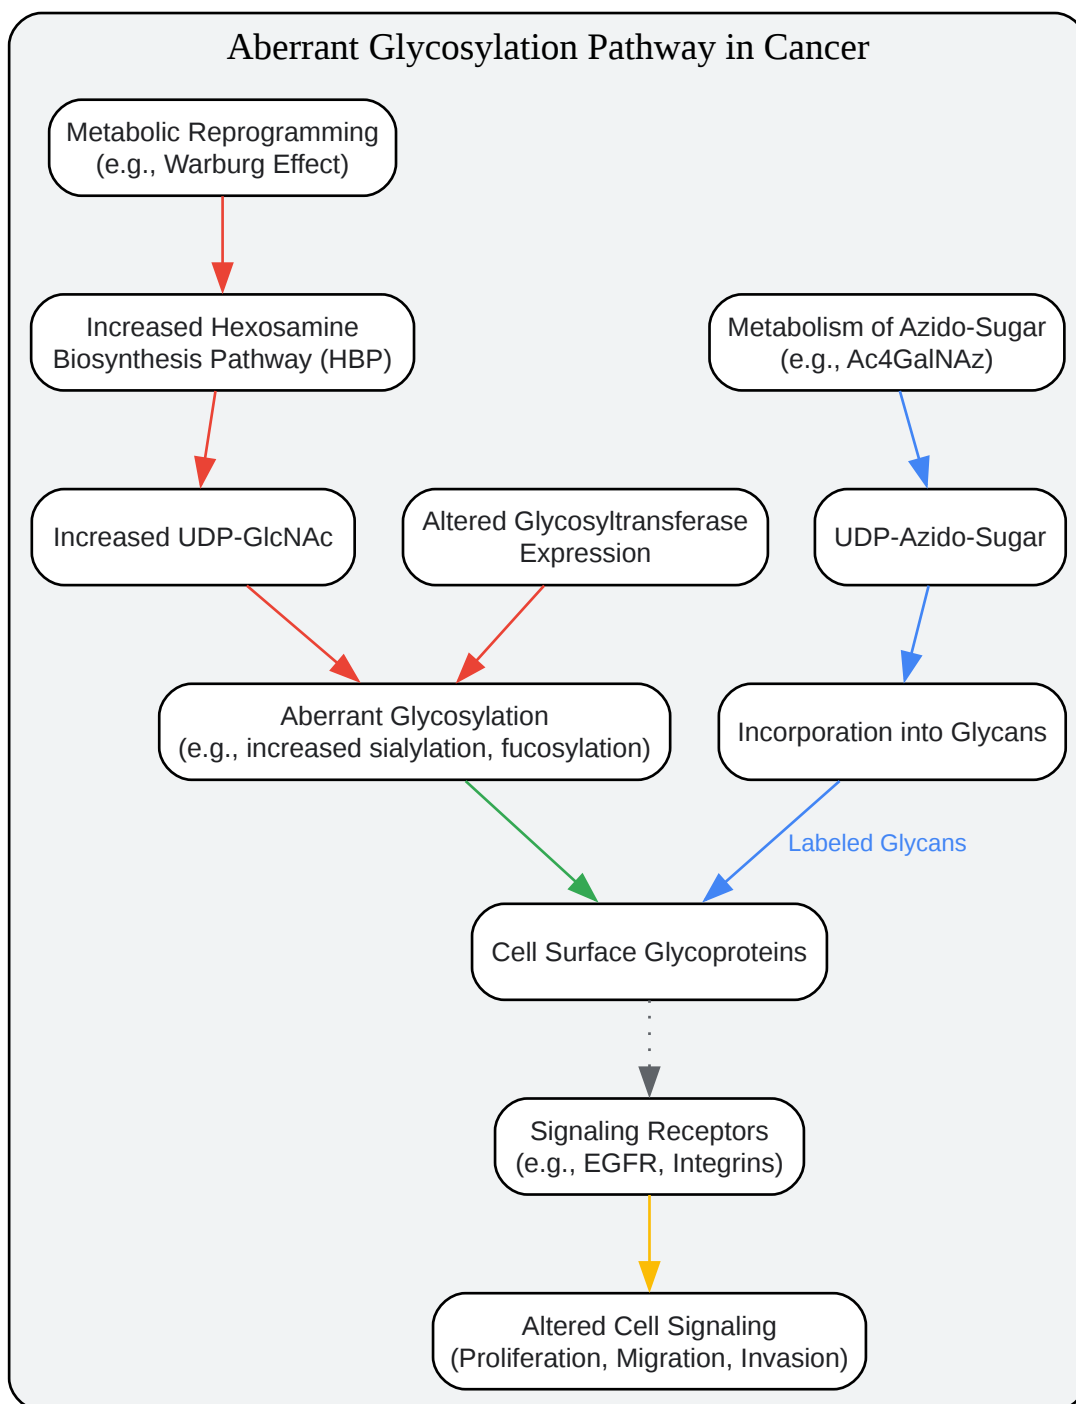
Aberrant Glycosylation Pathway in Cancer

Metabolic Reprogramming (e.g., Warburg Effect)

Increased Hexosamine Biosynthesis Pathway (HBP)

Metabolism of Azido-Sugar (e.g., Ac4GalNAz)

Increased UDP-GlcNAc

Altered Glycosyltransferase Expression

UDP-Azido-Sugar

Aberrant Glycosylation (e.g., increased sialylation, fucosylation)

Incorporation into Glycans

Labeled Glycans

Cell Surface Glycoproteins

Signaling Receptors (e.g., EGFR, Integrins)

Altered Cell Signaling (Proliferation, Migration, Invasion)